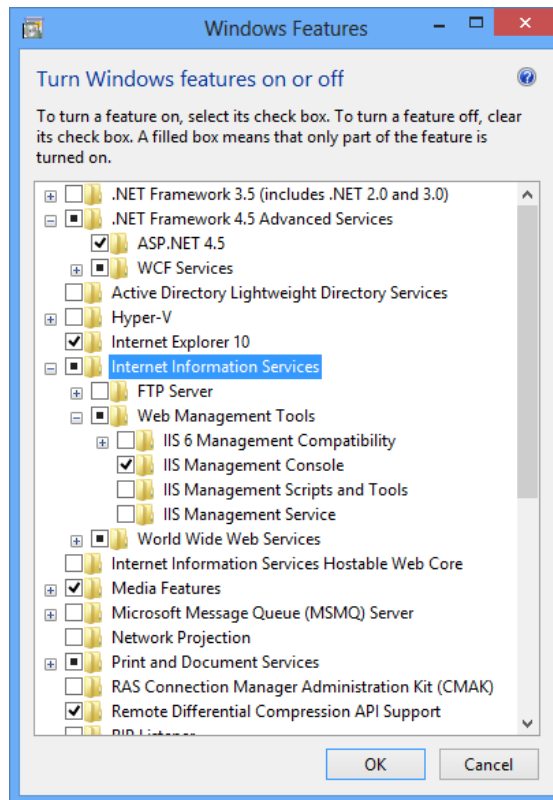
Windows Features

Turn Windows features on or off

To turn a feature on, select its check box. To turn a feature off, clear its check box. A filled box means that only part of the feature is turned on.

.NET Framework 3.5 (includes .NET 2.0 and 3.0)
.NET Framework 4.5 Advanced Services
ASP.NET 4.5
WCF Services
Active Directory Lightweight Directory Services
Hyper-V
Internet Explorer 10
Internet Information Services
FTP Server
Web Management Tools
IIS 6 Management Compatibility
IIS Management Console
IIS Management Scripts and Tools
IIS Management Service
World Wide Web Services
Internet Information Services Hostable Web Core
Media Features
Microsoft Message Queue (MSMQ) Server
Network Projection
Print and Document Services
RAS Connection Manager Administration Kit (CMAK)
Remote Differential Compression API Support
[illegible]

OK
Cancel